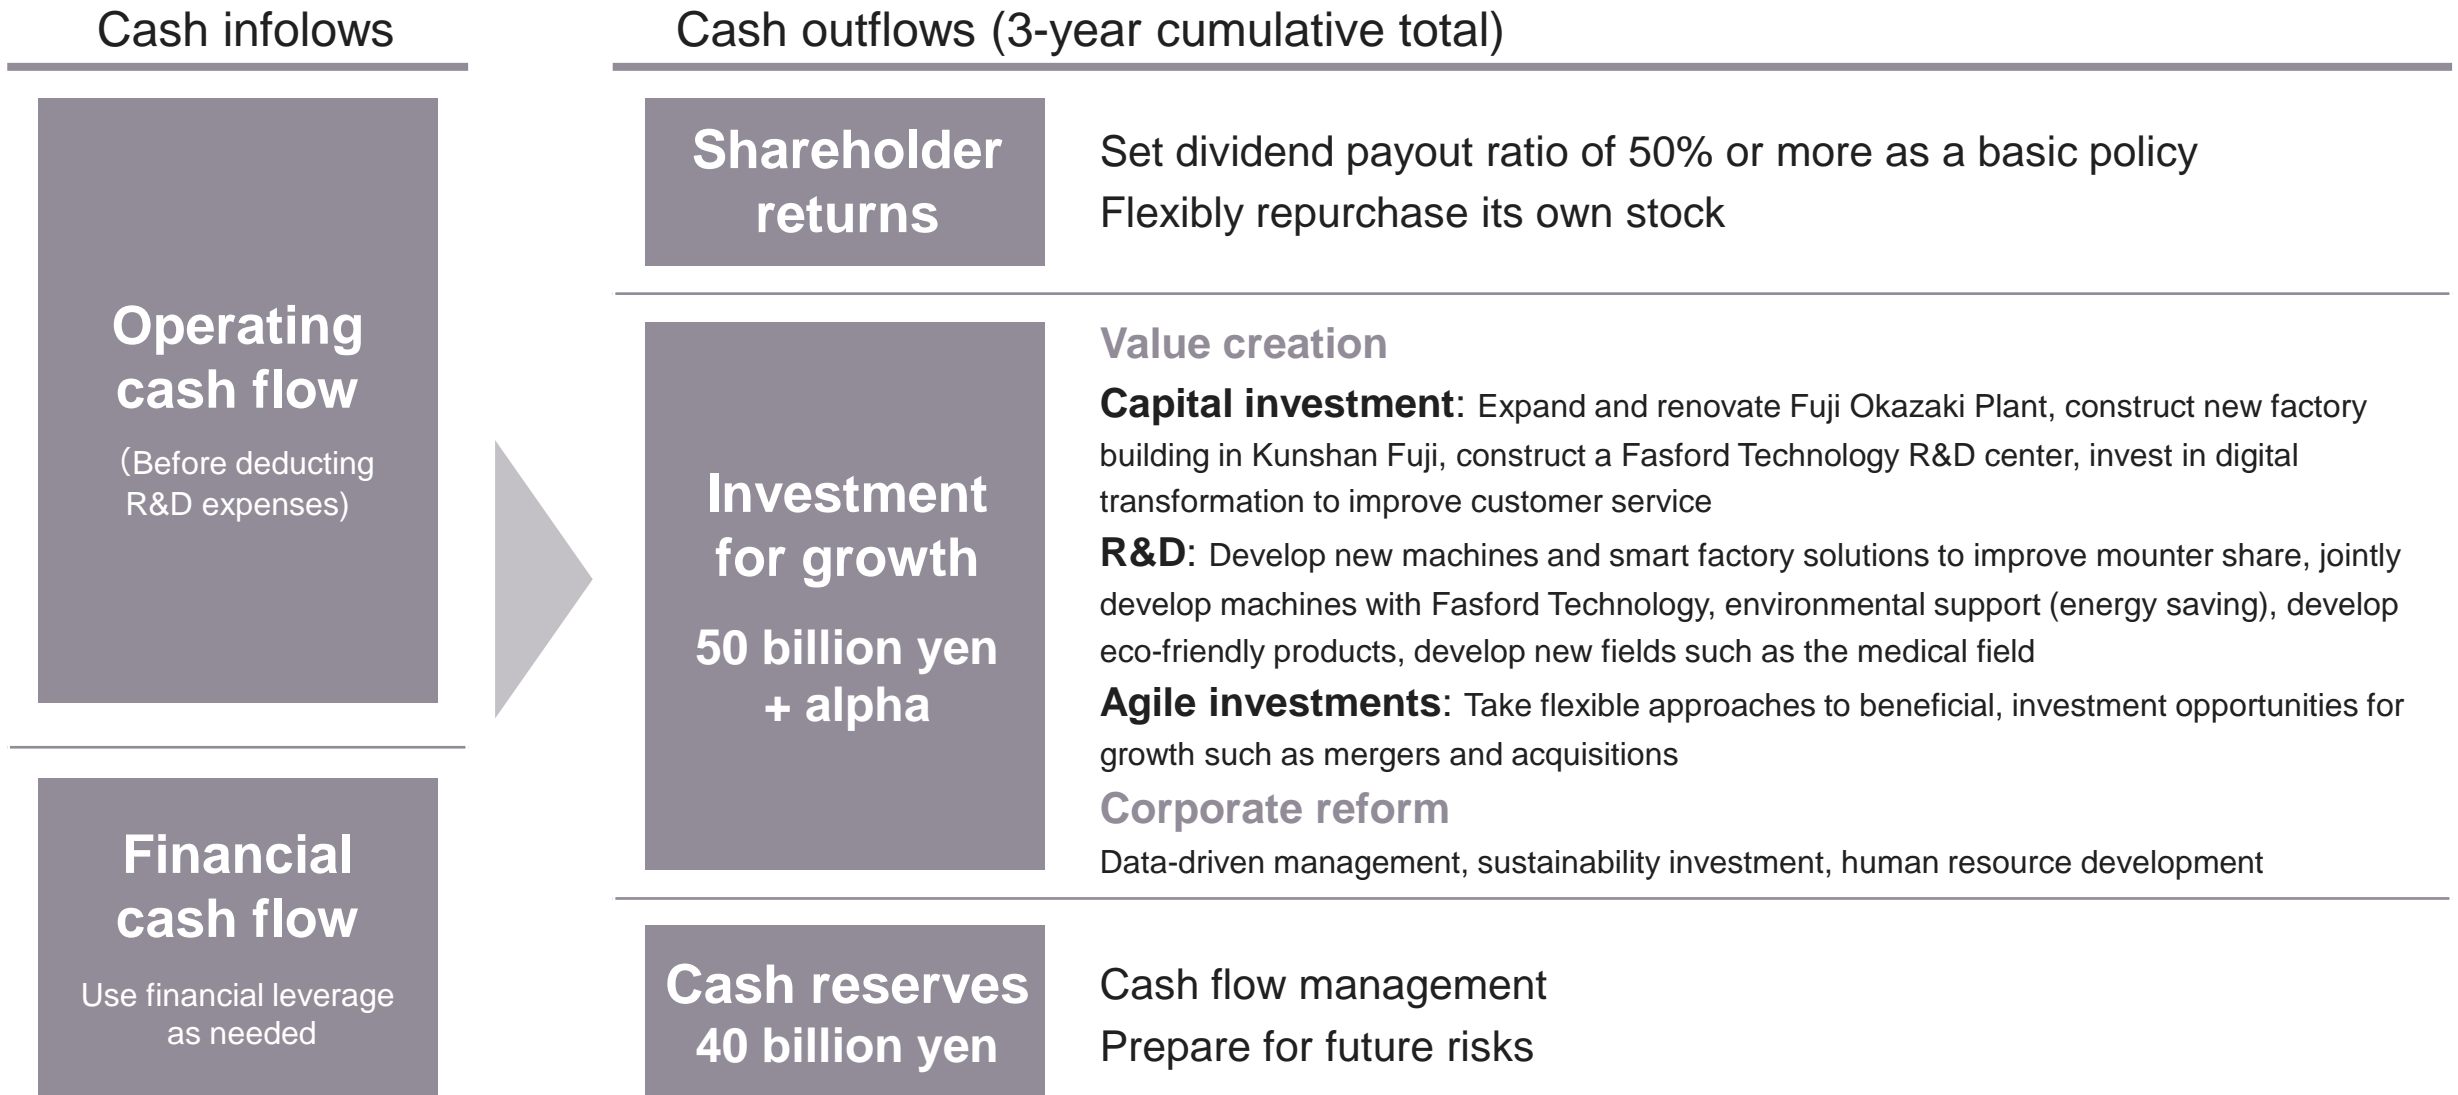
Cash infolows

Operating cash flow

（Before deducting R&D expenses)

Financial cash flow

Use financial leverage as needed

Cash outflows (3-year cumulative total)

Shareholder returns

Set dividend payout ratio of 50% or more as a basic policy
Flexibly repurchase its own stock

Investment for growth

50 billion yen + alpha

Value creation

Capital investment: Expand and renovate Fuji Okazaki Plant, construct new factory building in Kunshan Fuji, construct a Fasford Technology R&D center, invest in digital transformation to improve customer service

R&D: Develop new machines and smart factory solutions to improve mounter share, jointly develop machines with Fasford Technology, environmental support (energy saving), develop eco-friendly products, develop new fields such as the medical field

Agile investments: Take flexible approaches to beneficial, investment opportunities for growth such as mergers and acquisitions

Corporate reform

Data-driven management, sustainability investment, human resource development

Cash reserves 40 billion yen

Cash flow management
Prepare for future risks